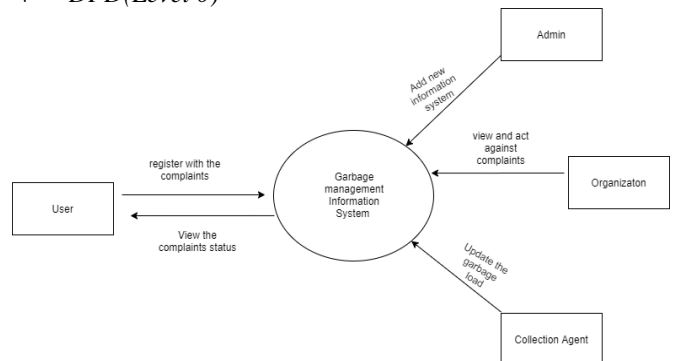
DFD(Level 0)

Admin

Add new information system

view and act against complaints

register with the complaints

Garbage management Information System

User

Organizaton

View the complaints status

Update the garbage load

Collection Agent